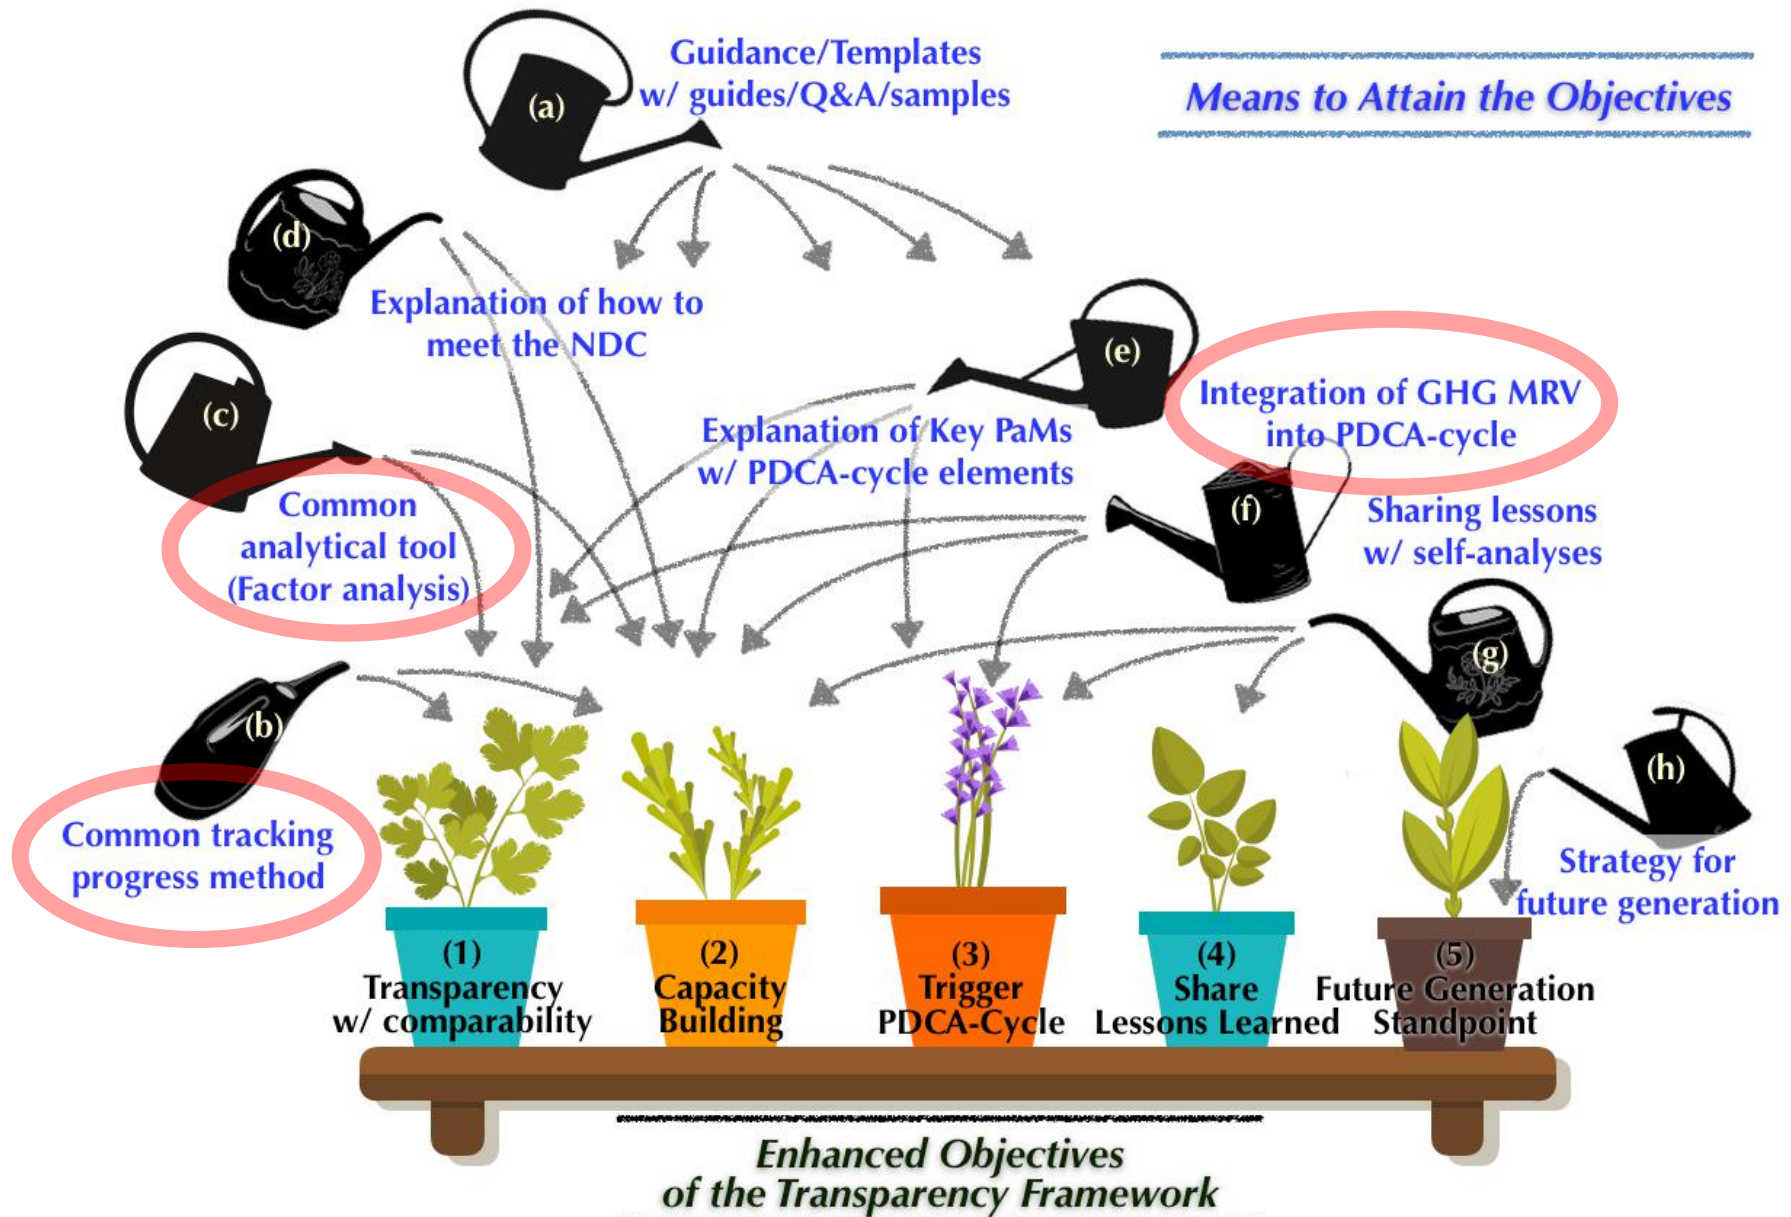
Means to Attain the Objectives

(a) Guidance/Templates w/ guides/Q&A/samples

(d) Explanation of how to meet the NDC

(c) Common analytical tool (Factor analysis)

(e) Explanation of Key PaMs w/ PDCA-cycle elements

Integration of GHG MRV into PDCA-cycle

(f) Sharing lessons w/ self-analyses

(b) Common tracking progress method

(g)

(h) Strategy for future generation

(1) Transparency w/ comparability

(2) Capacity Building

(3) Trigger PDCA-Cycle

(4) Share Lessons Learned

(5) Future Generation Standpoint

Enhanced Objectives of the Transparency Framework